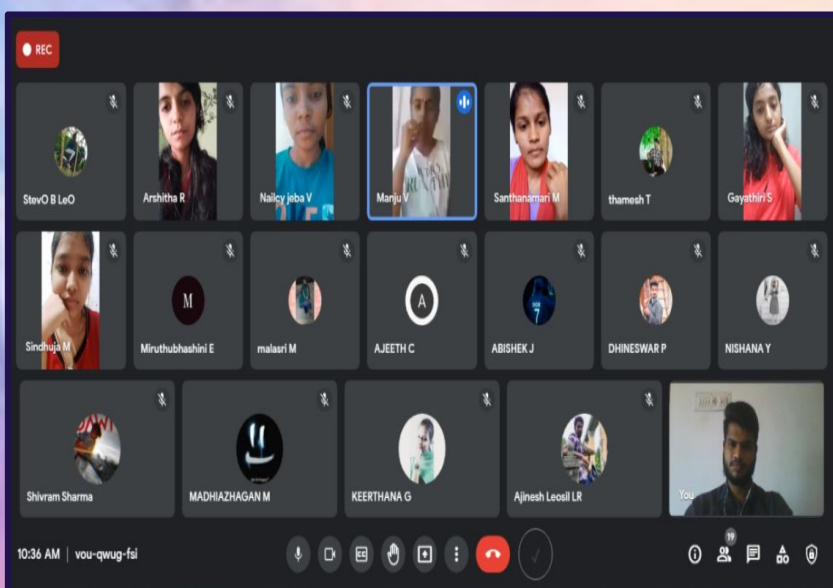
REC

StevO B LeO

Arshitha R

Nailcy jeba V

Manju V

Santhanamari M

thamesh T

Gayathiri S

Sindhuja M

M

Miruthubhashini E

malasri M

A

AJEETH C

ABISHEK J

DHINESWAR P

NISHANA Y

Shivram Sharma

MADHIAZHAGAN M

KEERTHANA G

Ajinesh Leosil LR

You

10:36 AM | vou-qwug-fsi

19